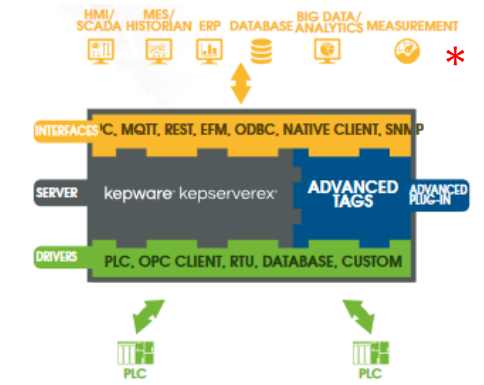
HMI/ SCADA
MES/ HISTORIAN
ERP
DATABASE
BIG DATA/ ANALYTICS
MEASUREMENT
*

INTERFACES
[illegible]C, MQTT, REST, EFM, ODBC, NATIVE CLIENT, SNMP

SERVER
kepware kepserverex
ADVANCED TAGS
ADVANCED PLUG-IN

DRIVERS
PLC, OPC CLIENT, RTU, DATABASE, CUSTOM

PLC
PLC